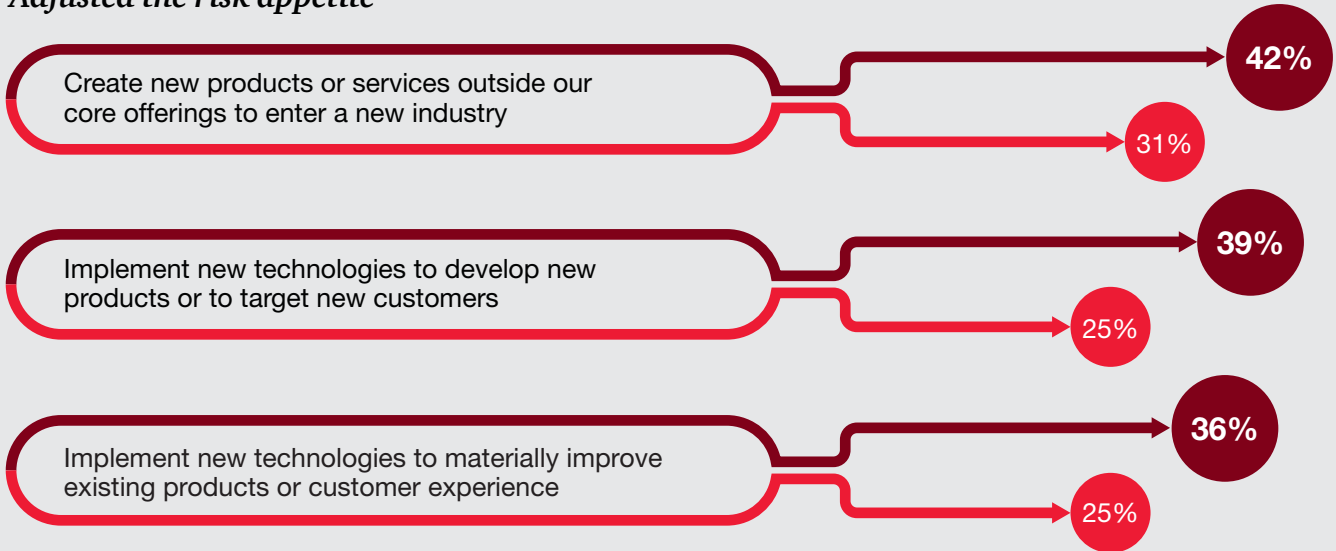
Adjusted the risk appetite

Create new products or services outside our core offerings to enter a new industry

42%

31%

Implement new technologies to develop new products or to target new customers

39%

25%

Implement new technologies to materially improve existing products or customer experience

36%

25%